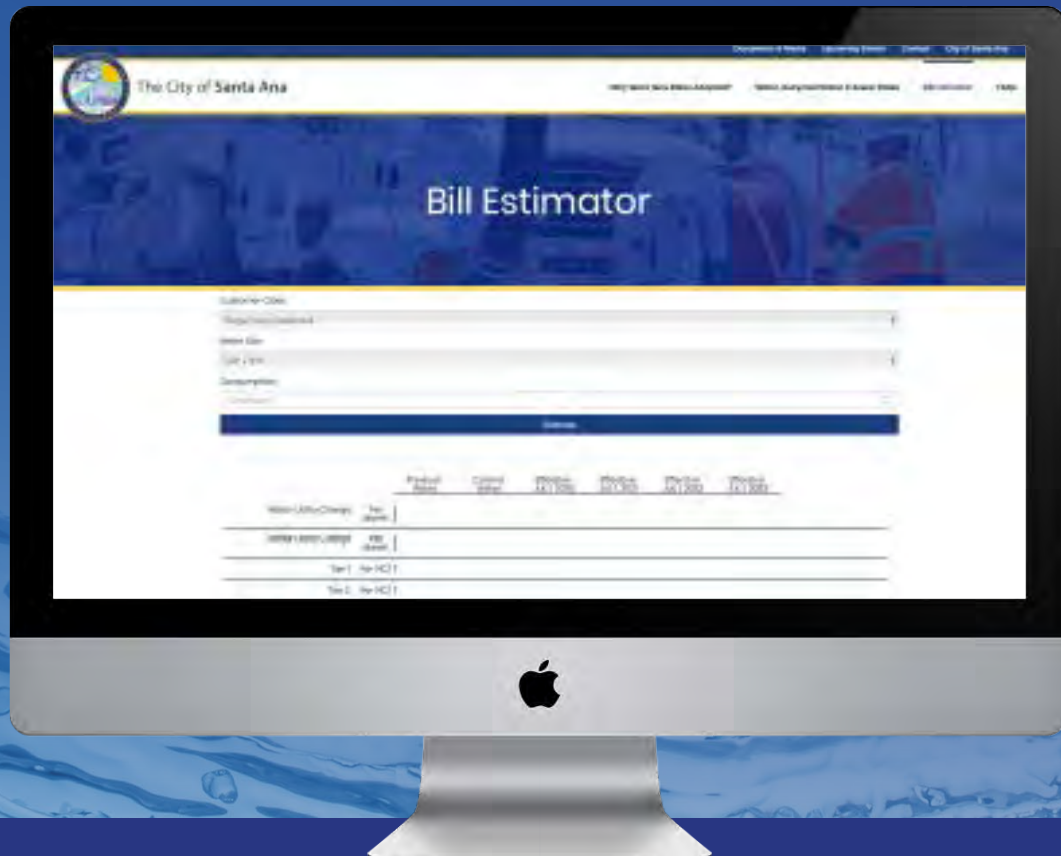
Department of Water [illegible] Contact City of Santa Ana

The City of Santa Ana

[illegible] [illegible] Bill Estimator FAQs

Bill Estimator

Customer Class:

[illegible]

Meter Size:

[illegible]

Consumption:

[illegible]

Estimate

| | | Proposed Rates | Current Rates | Effective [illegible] | Effective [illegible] | Effective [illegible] | Effective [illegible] |
|---|---|---|---|---|---|---|---|
| Water Utility Charge | Per Month | | | | | | |
| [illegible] | Per Month | | | | | | |
| Tier 1 | Per HCF | | | | | | |
| Tier 2 | Per HCF | | | | | | |